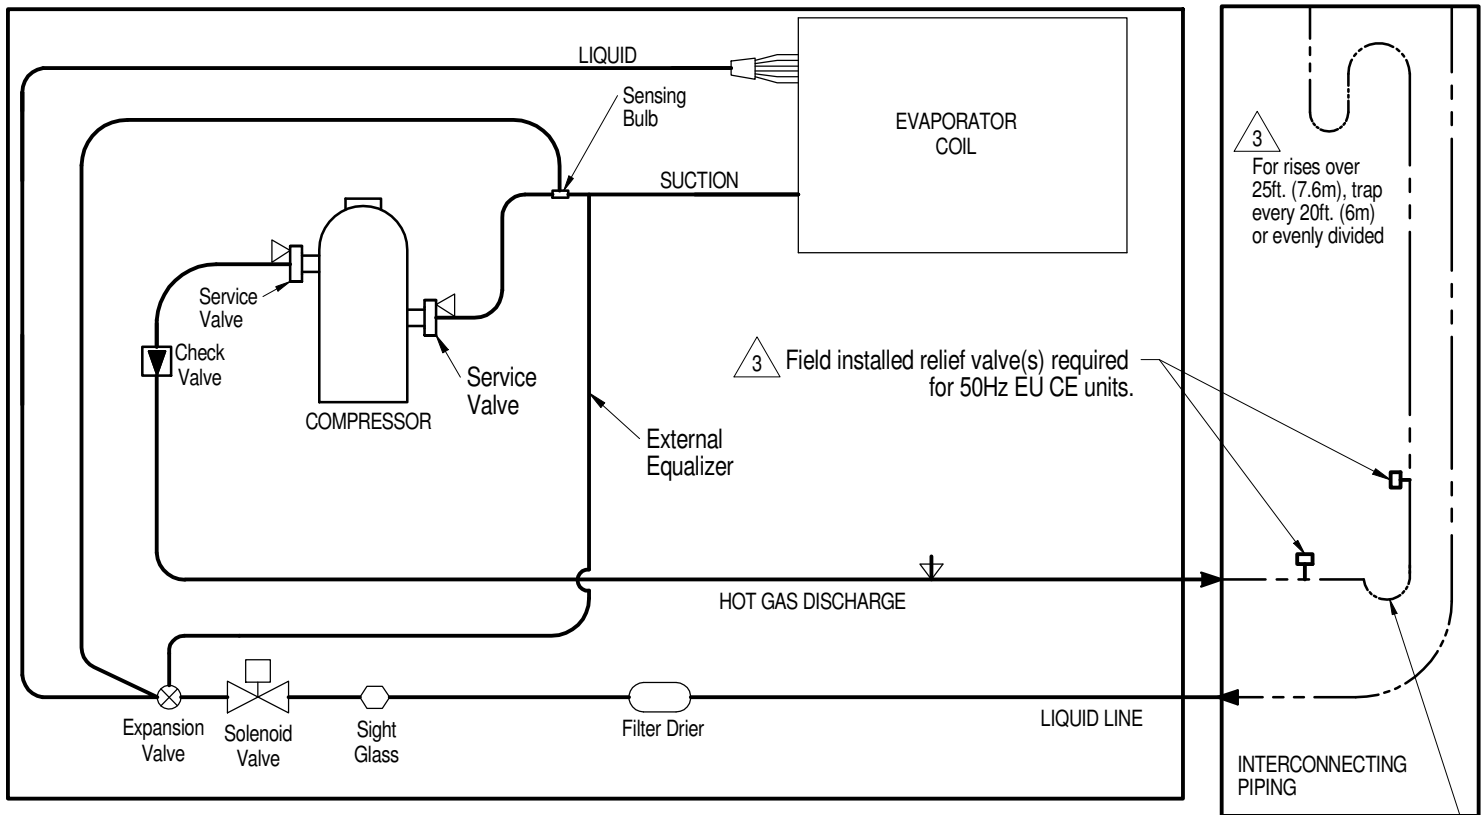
LIQUID

Sensing Bulb

EVAPORATOR COIL

SUCTION

3
For rises over 25ft. (7.6m), trap every 20ft. (6m) or evenly divided

Service Valve

Check Valve

COMPRESSOR

Service Valve

3 Field installed relief valve(s) required for 50Hz EU CE units.

External Equalizer

HOT GAS DISCHARGE

Expansion Valve

Solenoid Valve

Sight Glass

Filter Drier

LIQUID LINE

INTERCONNECTING PIPING